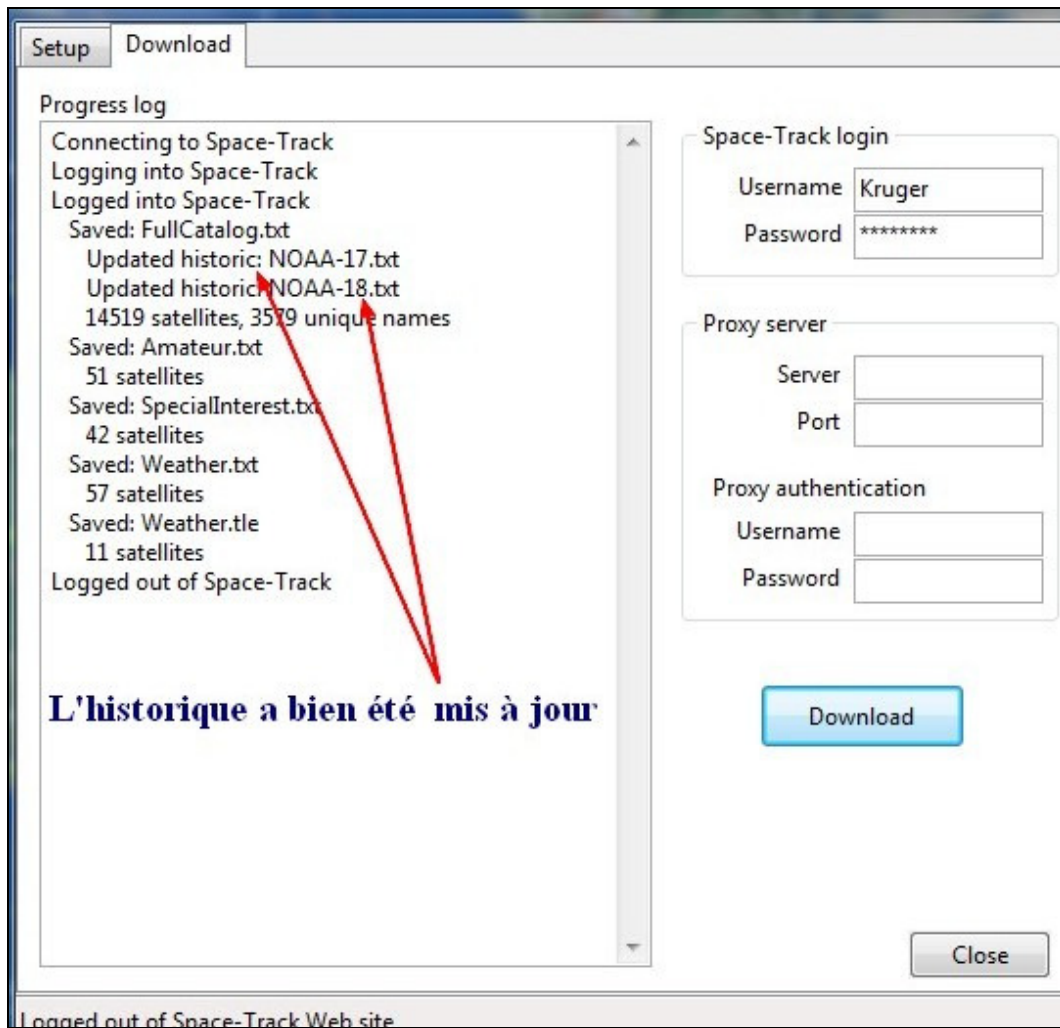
Setup Download

Progress log

Connecting to Space-Track
Logging into Space-Track
Logged into Space-Track
Saved: FullCatalog.txt
Updated historic: NOAA-17.txt
Updated historic: NOAA-18.txt
14519 satellites, 3579 unique names
Saved: Amateur.txt
51 satellites
Saved: SpecialInterest.txt
42 satellites
Saved: Weather.txt
57 satellites
Saved: Weather.tle
11 satellites
Logged out of Space-Track

L'historique a bien été mis à jour

Space-Track login
Username Kruger
Password ********

Proxy server
Server
Port

Proxy authentication
Username
Password

Download

Close

Logged out of Space-Track Web site